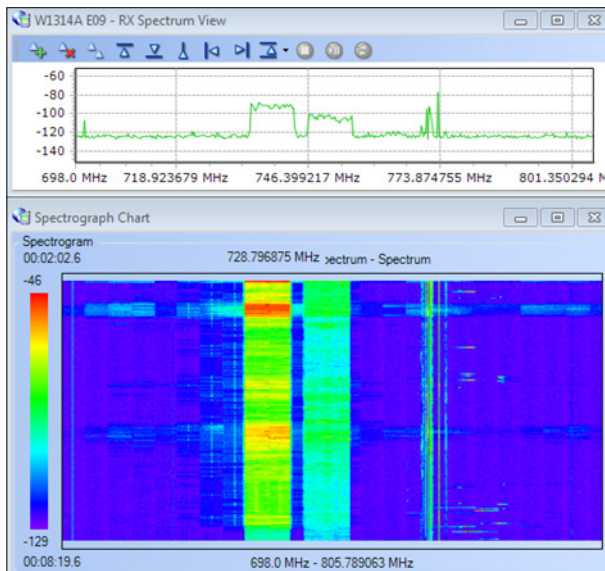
W1314A E09 - RX Spectrum View

-60
-80
-100
-120
-140

698.0 MHz 718.923679 MHz 746.399217 MHz 773.874755 MHz 801.350294 MHz

Spectrograph Chart

Spectrogram
00:02:02.6
728.796875 MHz ›ectrum - Spectrum
-46
-129
00:08:19.6
698.0 MHz - 805.789063 MHz